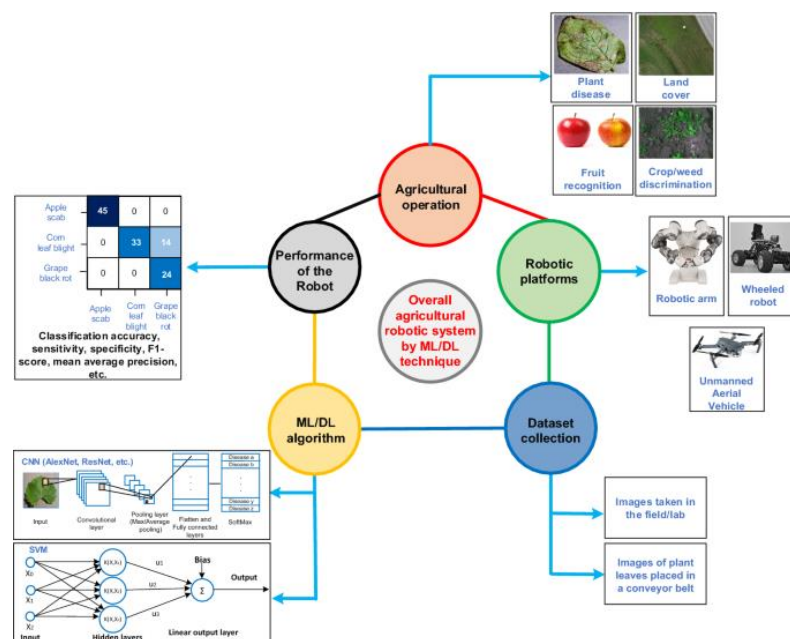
Plant disease

Land cover

Fruit recognition

Crop/weed discrimination

Agricultural operation

Robotic platforms

Robotic arm

Wheeled robot

Unmanned Aerial Vehicle

Performance of the Robot

| | Apple scab | Corn leaf blight | Grape black rot |
|---|---|---|---|
| Apple scab | 45 | 0 | 0 |
| Corn leaf blight | 0 | 33 | 14 |
| Grape black rot | 0 | 0 | 24 |

Classification accuracy, sensitivity, specificity, F1-score, mean average precision, etc.

Overall agricultural robotic system by ML/DL technique

ML/DL algorithm

Dataset collection

Images taken in the field/lab

Images of plant leaves placed in a conveyor belt

CNN (AlexNet, ResNet, etc.)

Input

Convolutional layer

Pooling layer (Max/Average pooling)

Flatten and Fully connected layers

SoftMax

Disease a

Disease b

Disease y

Disease z

SVM

$X_0$

$X_1$

$X_2$

$k(X,X_1)$

$k(X,X_2)$

$k(X,X_3)$

$u_1$

$u_2$

$u_3$

Bias

$\Sigma$

Output

Input

Hidden layers

Linear output layer